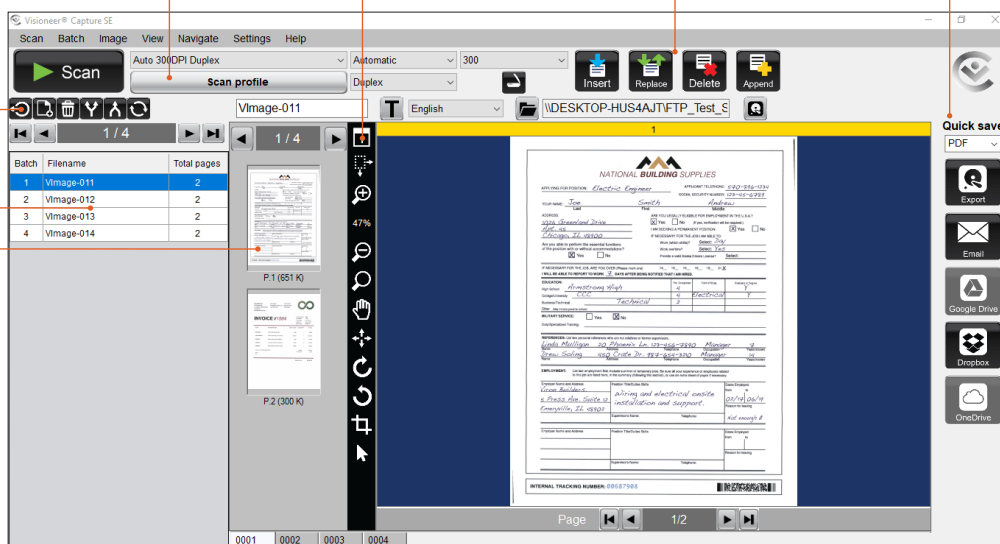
Visioneer® Capture SE

Scan Batch Image View Navigate Settings Help

Scan

Auto 300DPI Duplex

Scan profile

Automatic

Duplex

300

Insert

Replace

Delete

Append

VImage-011

English

\\DESKTOP-HUS4AJT\FTP_Test_S

Quick save

PDF

Export

Email

Google Drive

Dropbox

OneDrive

1 / 4

| Batch | Filename | Total pages |
|---|---|---|
| 1 | VImage-011 | 2 |
| 2 | VImage-012 | 2 |
| 3 | VImage-013 | 2 |
| 4 | VImage-014 | 2 |

1 / 4

P.1 (651 K)

INVOICE

P.2 (300 K)

47%

1

NATIONAL BUILDING SUPPLIES

APPLYING FOR POSITION: Electric Engineer

YOUR NAME: Joe Smith Andrew

Last First Middle

ADDRESS: 3326 Greenland Drive Apt. 4B Chicago, IL 60800

EDUCATION

High School: Armstrong High

College/University: CCC

Business/Technical: Technical

MILITARY SERVICE: Yes No

REFERENCES:

Linda Mulligan 20 Phoenix Ln

Drew Sailing 150 Crate Dr

EMPLOYMENT:

Crown Builders

5 Press Ave. Suite 12

Emeryville, IL 60900

Wiring and electrical onsite installation and support.

INTERNAL TRACKING NUMBER: 00687988

Page 1/2

0001 0002 0003 0004